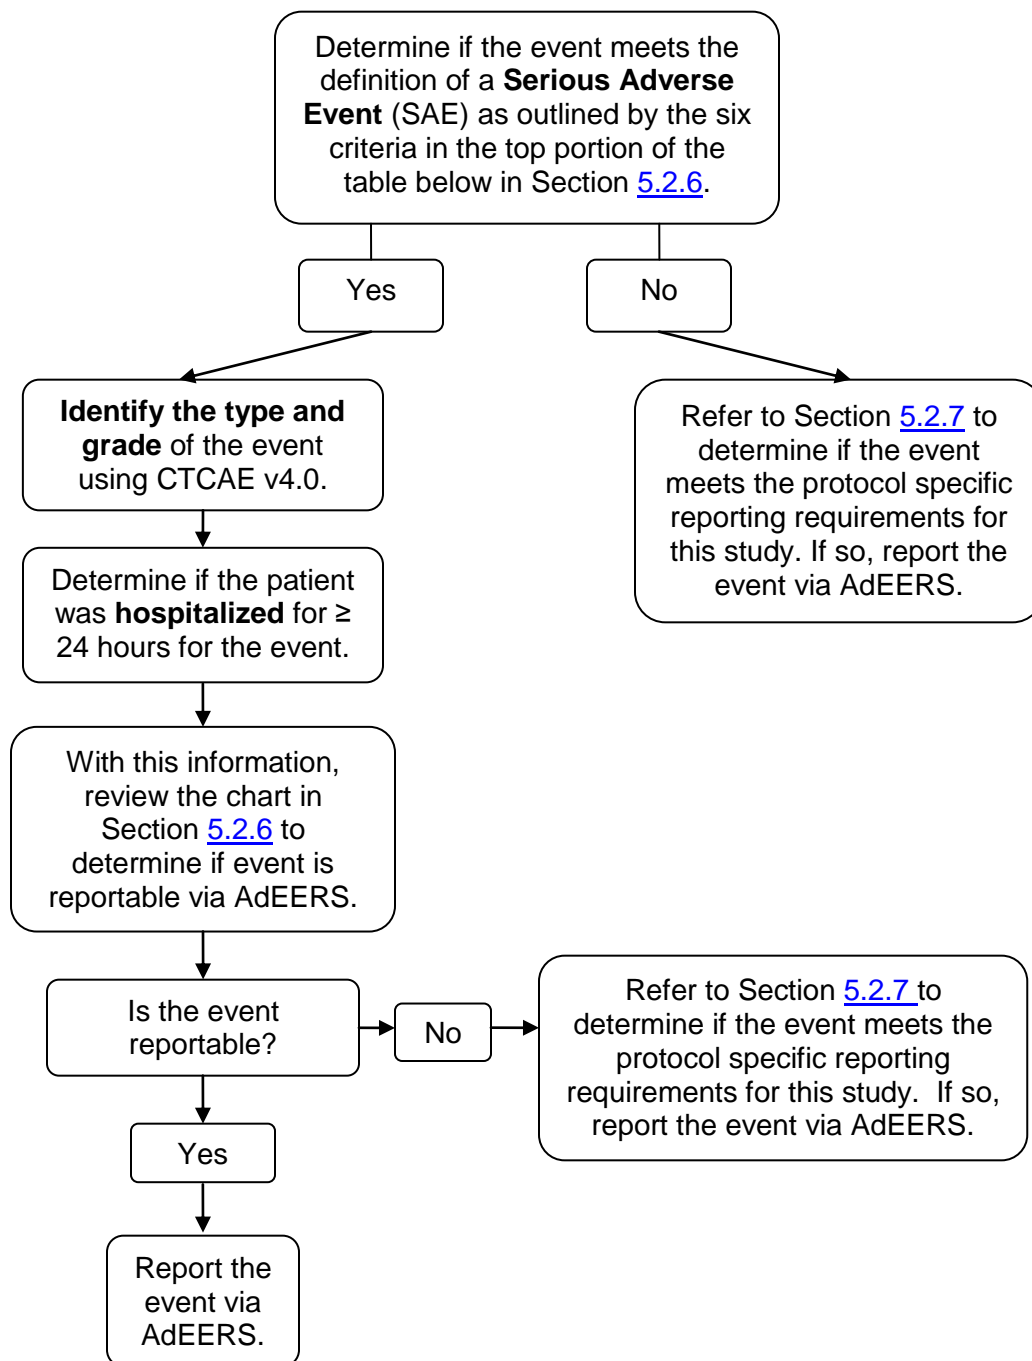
Determine if the event meets the definition of a Serious Adverse Event (SAE) as outlined by the six criteria in the top portion of the table below in Section 5.2.6.

Yes

No

Identify the type and grade of the event using CTCAE v4.0.

Refer to Section 5.2.7 to determine if the event meets the protocol specific reporting requirements for this study. If so, report the event via AdEERS.

Determine if the patient was hospitalized for ≥ 24 hours for the event.

With this information, review the chart in Section 5.2.6 to determine if event is reportable via AdEERS.

Is the event reportable?

No

Refer to Section 5.2.7 to determine if the event meets the protocol specific reporting requirements for this study. If so, report the event via AdEERS.

Yes

Report the event via AdEERS.